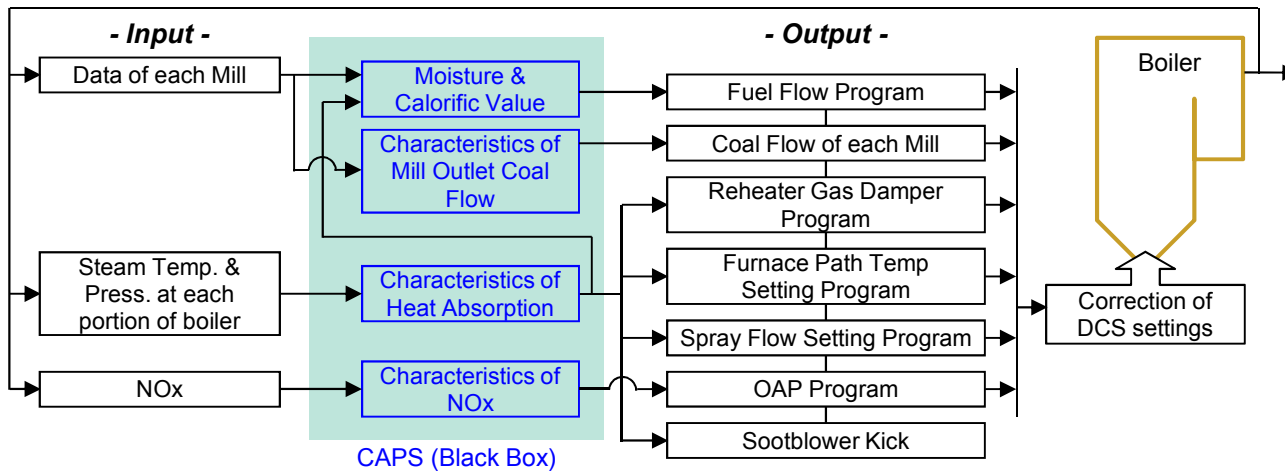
- Input -

Data of each Mill

Steam Temp. & Press. at each portion of boiler

NOx

Moisture & Calorific Value

Characteristics of Mill Outlet Coal Flow

Characteristics of Heat Absorption

Characteristics of NOx

CAPS (Black Box)

- Output -

Fuel Flow Program

Coal Flow of each Mill

Reheater Gas Damper Program

Furnace Path Temp Setting Program

Spray Flow Setting Program

OAP Program

Sootblower Kick

Boiler

Correction of DCS settings